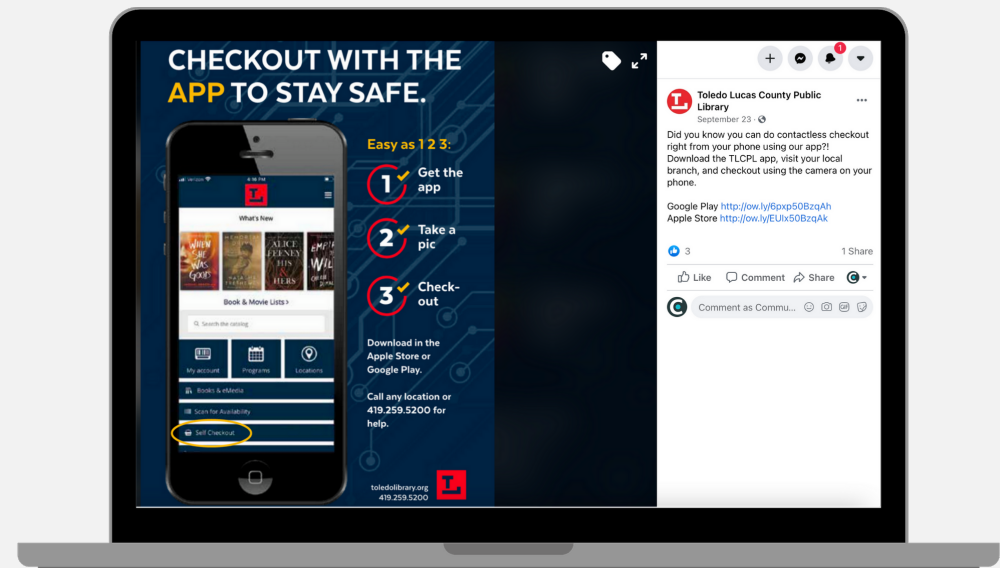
CHECKOUT WITH THE APP TO STAY SAFE.

What's New

WHEN SHE WAS GOOD

ALICE FEENEY HIS & HERS

EMPIRE OF WILD

Book & Movie Lists >

Search the catalog

My account

Programs

Locations

Books & eMedia

Scan for Availability

Self Checkout

Easy as 1 2 3:

1 Get the app

2 Take a pic

3 Check-out

Download in the Apple Store or Google Play.

Call any location or 419.259.5200 for help.

toledolibrary.org
419.259.5200

1

Toledo Lucas County Public Library
September 23 ·

Did you know you can do contactless checkout right from your phone using our app?! Download the TLCPL app, visit your local branch, and checkout using the camera on your phone.

Google Play http://ow.ly/6pxp50BzqAh
Apple Store http://ow.ly/EUlx50BzqAk

3

1 Share

Like

Comment

Share

Comment as Commu...